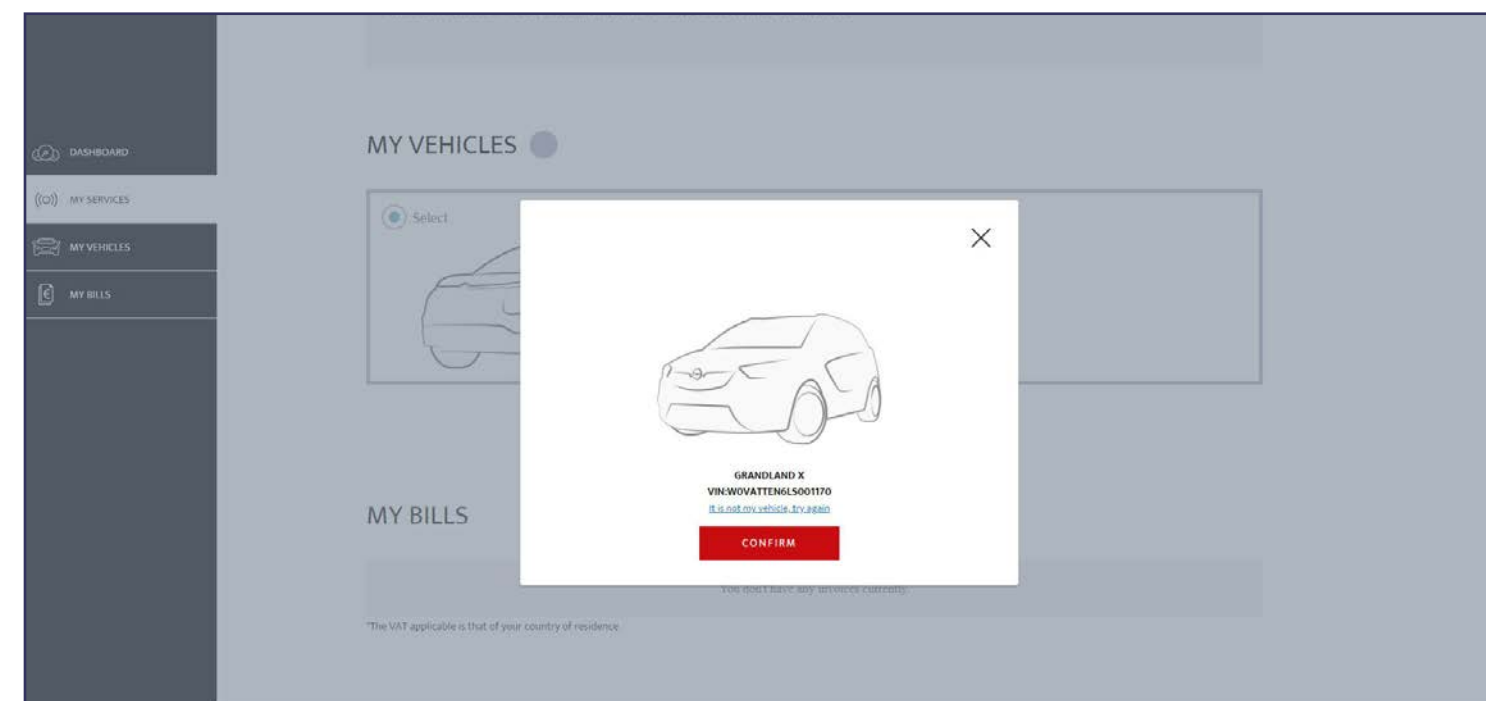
DASHBOARD

MY SERVICES

MY VEHICLES

MY BILLS

MY VEHICLES

Select

GRANDLAND X
VIN:W0VATTEN6LS001170
It is not my vehicle, try again
CONFIRM

MY BILLS

You don't have any invoices currently.

*The VAT applicable is that of your country of residence.